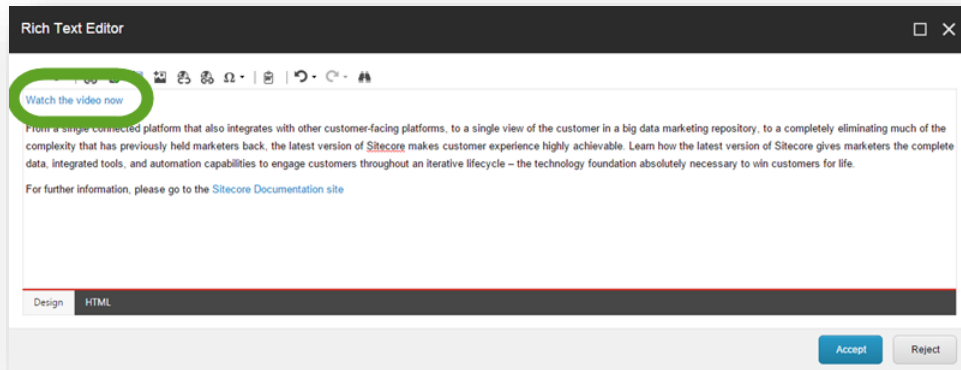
Rich Text Editor

Watch the video now

From a single connected platform that also integrates with other customer-facing platforms, to a single view of the customer in a big data marketing repository, to a completely eliminating much of the complexity that has previously held marketers back, the latest version of Sitecore makes customer experience highly achievable. Learn how the latest version of Sitecore gives marketers the complete data, integrated tools, and automation capabilities to engage customers throughout an iterative lifecycle – the technology foundation absolutely necessary to win customers for life.

For further information, please go to the Sitecore Documentation site

Design HTML

Accept Reject